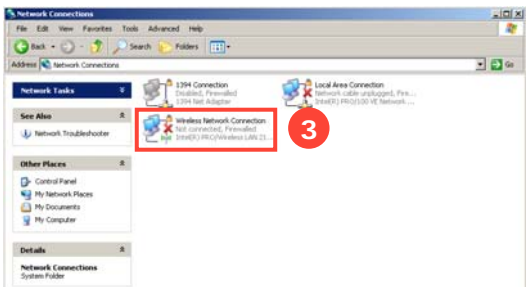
Network Connections

File Edit View Favorites Tools Advanced Help

Back Search Folders

Address Network Connections

Go

Network Tasks

See Also

Network Troubleshooter

Other Places

Control Panel

My Network Places

My Documents

My Computer

Details

Network Connections
System Folder

1394 Connection
Disabled, Firewalled
1394 Net Adapter

Local Area Connection
Network cable unplugged, Fire...
Intel(R) PRO/100 VE Network ...

Wireless Network Connection
Not connected, Firewalled
Intel(R) PRO/Wireless LAN 21...

3